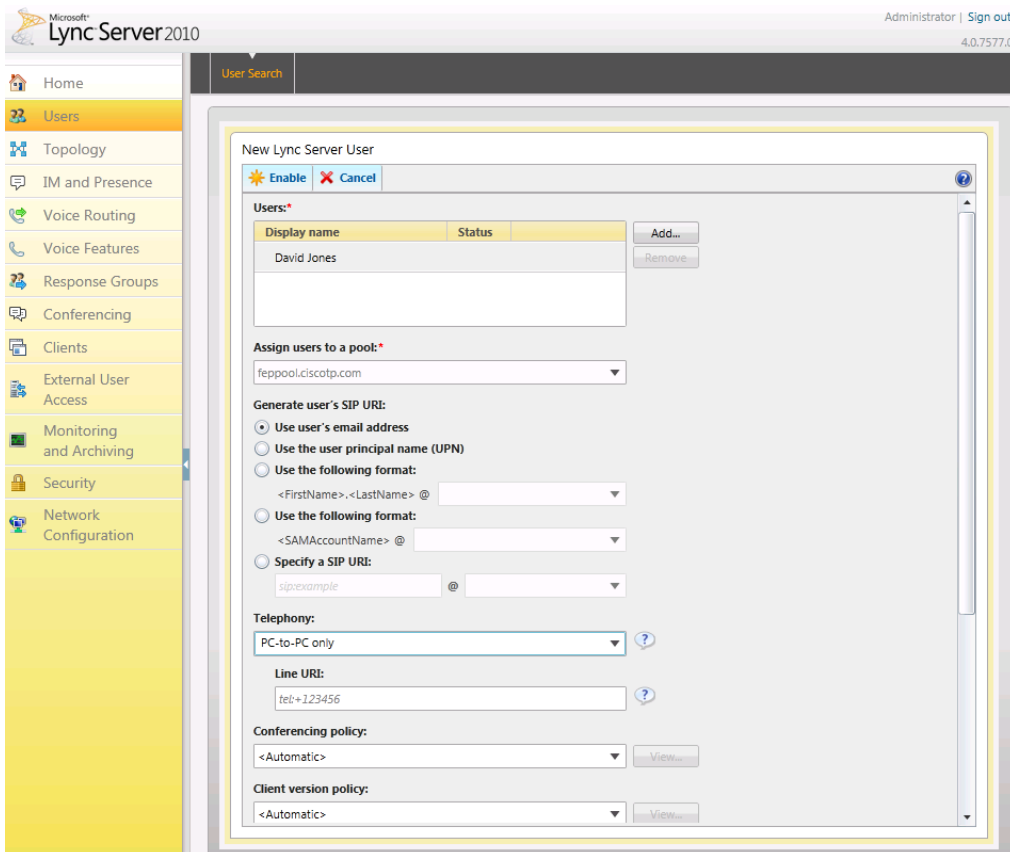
Microsoft® Lync Server 2010

Administrator | Sign out

4.0.7577.0

Home
Users
Topology
IM and Presence
Voice Routing
Voice Features
Response Groups
Conferencing
Clients
External User Access
Monitoring and Archiving
Security
Network Configuration

User Search

New Lync Server User

Enable
Cancel

Users:*

| Display name | Status |
|---|---|
| David Jones | |

Add...
Remove

Assign users to a pool:*

feppool.ciscotp.com

Generate user's SIP URI:

Use user's email address
Use the user principal name (UPN)
Use the following format:
<FirstName>.<LastName> @
Use the following format:
<SAMAccountName> @
Specify a SIP URI:
sip:example @

Telephony:

PC-to-PC only

Line URI:

tel:+123456

Conferencing policy:

<Automatic>

View...

Client version policy:

<Automatic>

View...